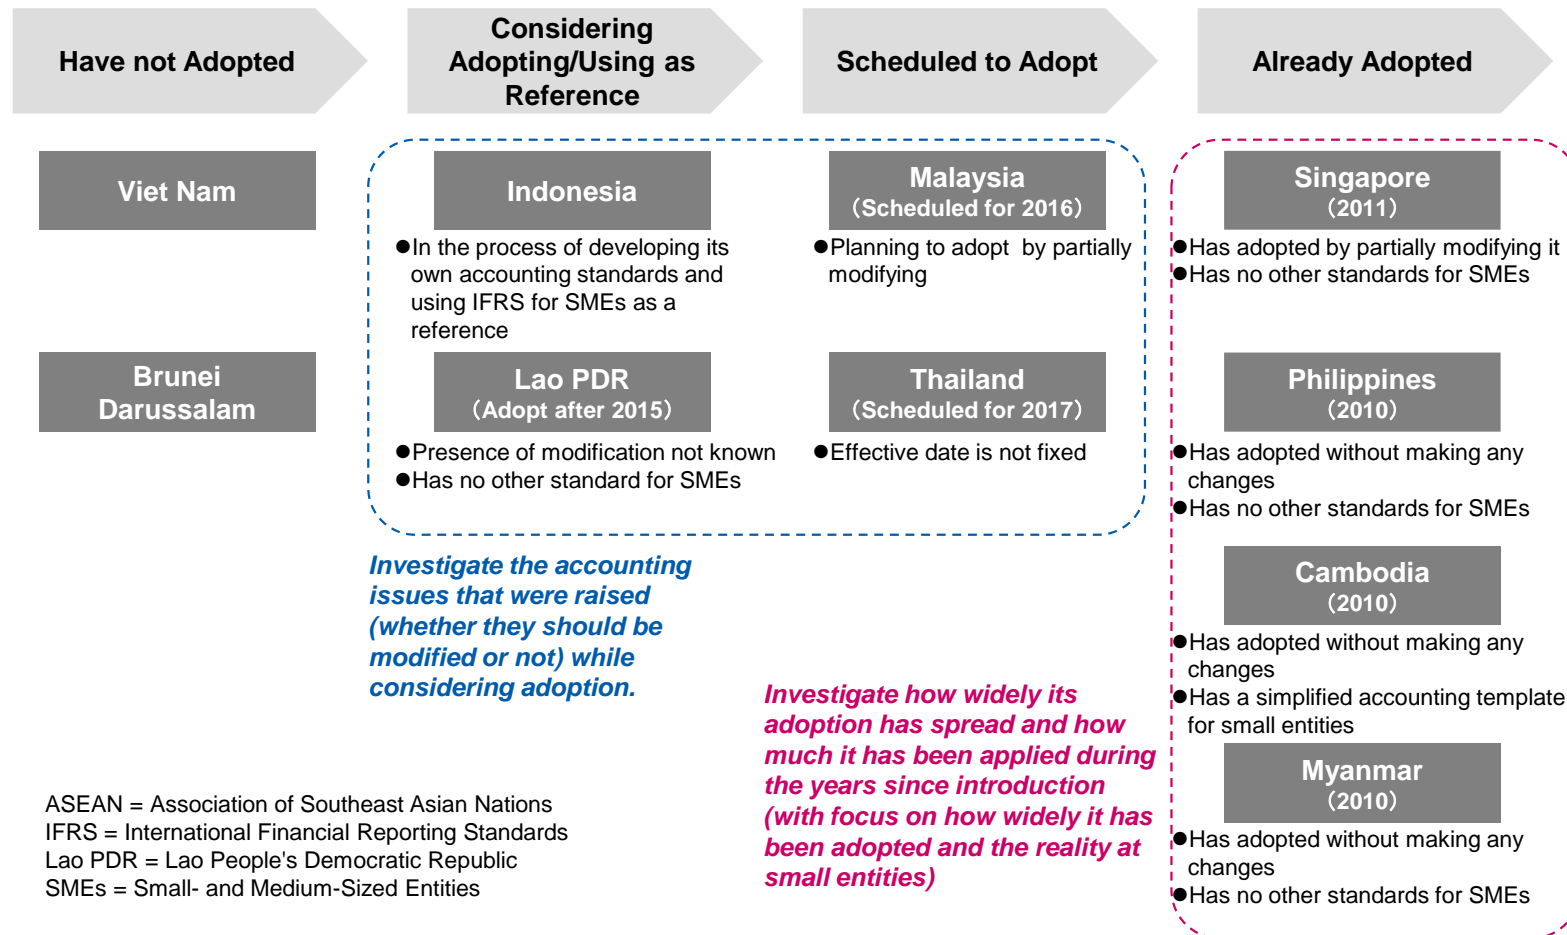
Have not Adopted

Considering Adopting/Using as Reference

Scheduled to Adopt

Already Adopted

Viet Nam

Brunei Darussalam

Indonesia

●In the process of developing its own accounting standards and using IFRS for SMEs as a reference

Malaysia
（Scheduled for 2016）

●Planning to adopt by partially modifying

Lao PDR
（Adopt after 2015）

●Presence of modification not known
●Has no other standard for SMEs

Thailand
（Scheduled for 2017）

●Effective date is not fixed

Investigate the accounting issues that were raised (whether they should be modified or not) while considering adoption.

Singapore
（2011）

●Has adopted by partially modifying it
●Has no other standards for SMEs

Philippines
（2010）

●Has adopted without making any changes
●Has no other standards for SMEs

Cambodia
（2010）

●Has adopted without making any changes
●Has a simplified accounting template for small entities

Myanmar
（2010）

●Has adopted without making any changes
●Has no other standards for SMEs

Investigate how widely its adoption has spread and how much it has been applied during the years since introduction (with focus on how widely it has been adopted and the reality at small entities)

ASEAN = Association of Southeast Asian Nations
IFRS = International Financial Reporting Standards
Lao PDR = Lao People's Democratic Republic
SMEs = Small- and Medium-Sized Entities